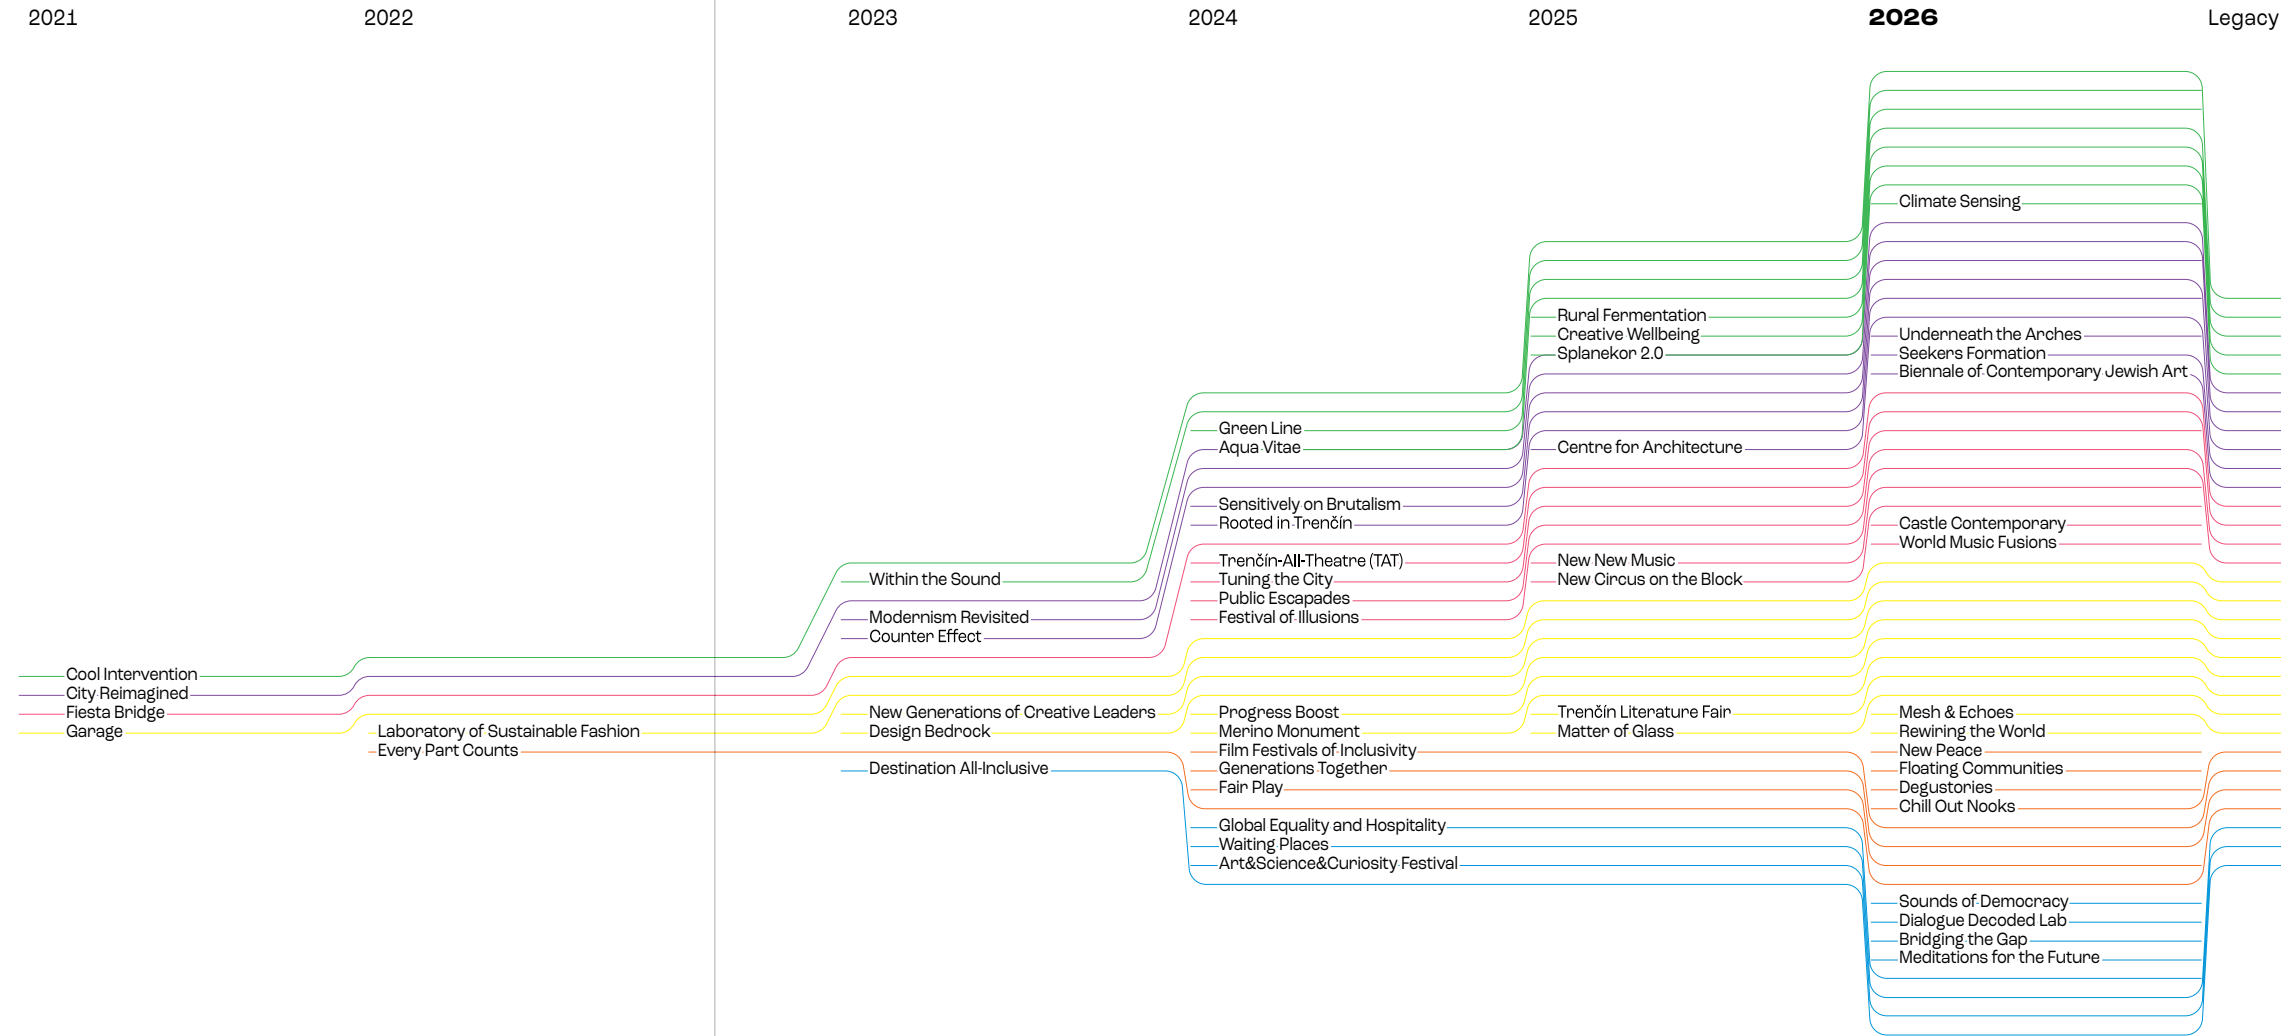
2021 2022 2023 2024 2025 2026 Legacy

Climate Sensing

Rural Fermentation
Creative Wellbeing
Splanekor 2.0

Underneath the Arches
Seekers Formation
Biennale of Contemporary Jewish Art

Green Line
Aqua Vitae

Centre for Architecture

Sensitively on Brutalism
Rooted in Trenčín

Castle Contemporary
World Music Fusions

Trenčín-All-Theatre (TAT)
Tuning the City
Public Escapades
Festival of Illusions

New New Music
New Circus on the Block

Within the Sound

Modernism Revisited
Counter Effect

Cool Intervention
City Reimagined
Fiesta Bridge
Garage

Laboratory of Sustainable Fashion
Every Part Counts

New Generations of Creative Leaders
Design Bedrock

Progress Boost
Merino Monument
Film Festivals of Inclusivity
Generations Together
Fair Play

Trenčín Literature Fair
Matter of Glass

Mesh & Echoes
Rewiring the World
New Peace
Floating Communities
Degustories
Chill Out Nooks

Destination All-Inclusive

Global Equality and Hospitality
Waiting Places
Art&Science&Curiosity Festival

Sounds of Democracy
Dialogue Decoded Lab
Bridging the Gap
Meditations for the Future